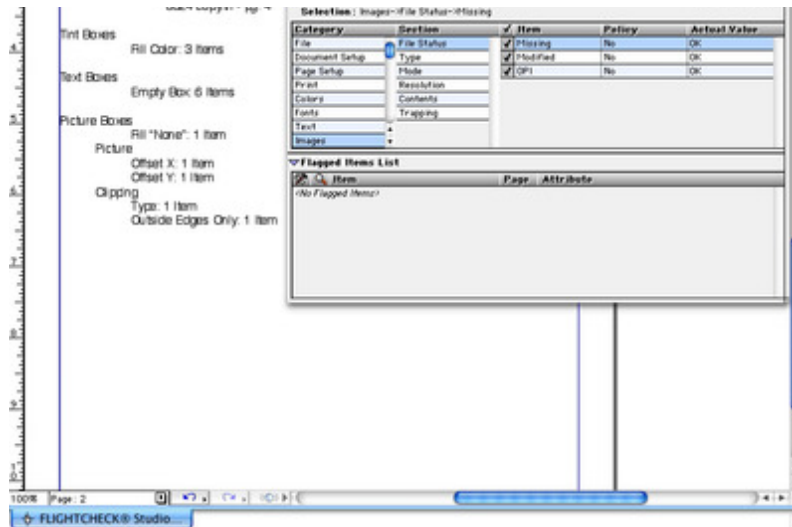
Tint Boxes
Fill Color: 3 Items

Text Boxes
Empty Box: 6 Items

Picture Boxes
Fill "None": 1 Item
Picture
Offset X: 1 Item
Offset Y: 1 Item
Clipping
Type: 1 Item
Outside Edges Only: 1 Item

Selection: Images->File Status->Missing

| Category | Section |
|---|---|
| File | File Status |
| Document Setup | Type |
| Page Setup | Mode |
| Print | Resolution |
| Colors | Contents |
| Fonts | Trapping |
| Text | |
| Images | |

| ✓ | Item | Policy | Actual Value |
|---|---|---|---|
| ✓ | Missing | No | OK |
| ✓ | Modified | No | OK |
| ✓ | OPI | No | OK |

Flagged Items List

| Item | Page | Attribute |
|---|---|---|
| <No Flagged Items> | | |

100% Page: 2

FLIGHTCHECK® Studio